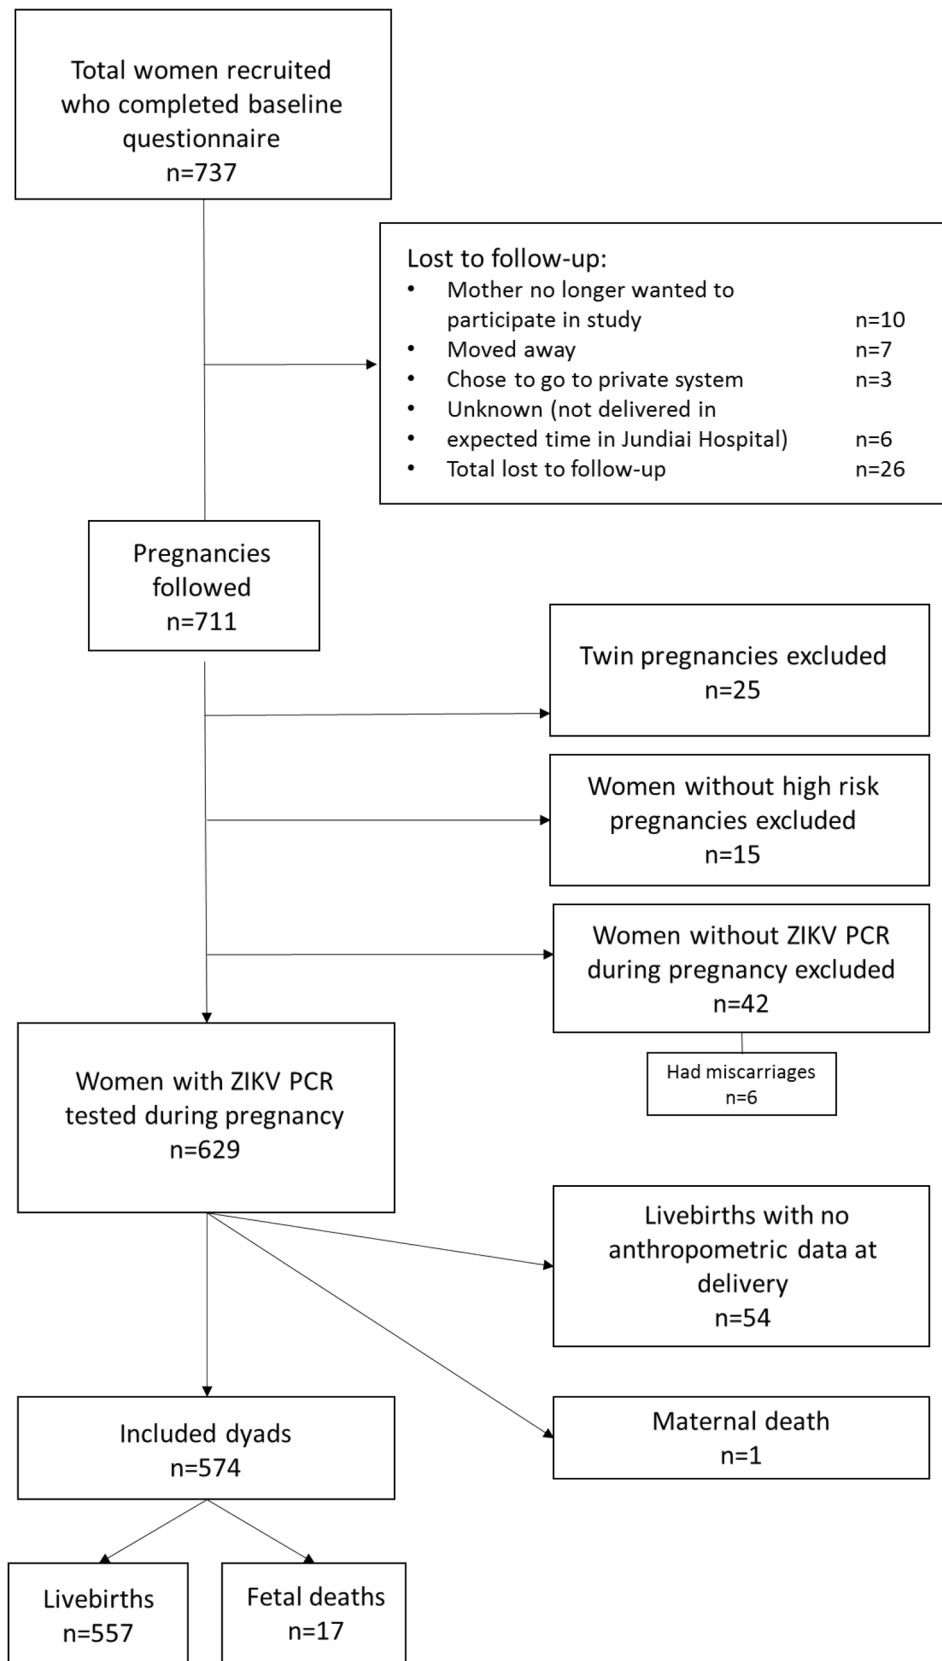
Total women recruited who completed baseline questionnaire
n=737

Lost to follow-up:
- Mother no longer wanted to participate in study n=10
- Moved away n=7
- Chose to go to private system n=3
- Unknown (not delivered in
- expected time in Jundiai Hospital) n=6
- Total lost to follow-up n=26

Pregnancies followed
n=711

Twin pregnancies excluded
n=25

Women without high risk pregnancies excluded
n=15

Women without ZIKV PCR during pregnancy excluded
n=42

Had miscarriages
n=6

Women with ZIKV PCR tested during pregnancy
n=629

Livebirths with no anthropometric data at delivery
n=54

Maternal death
n=1

Included dyads
n=574

Livebirths
n=557

Fetal deaths
n=17